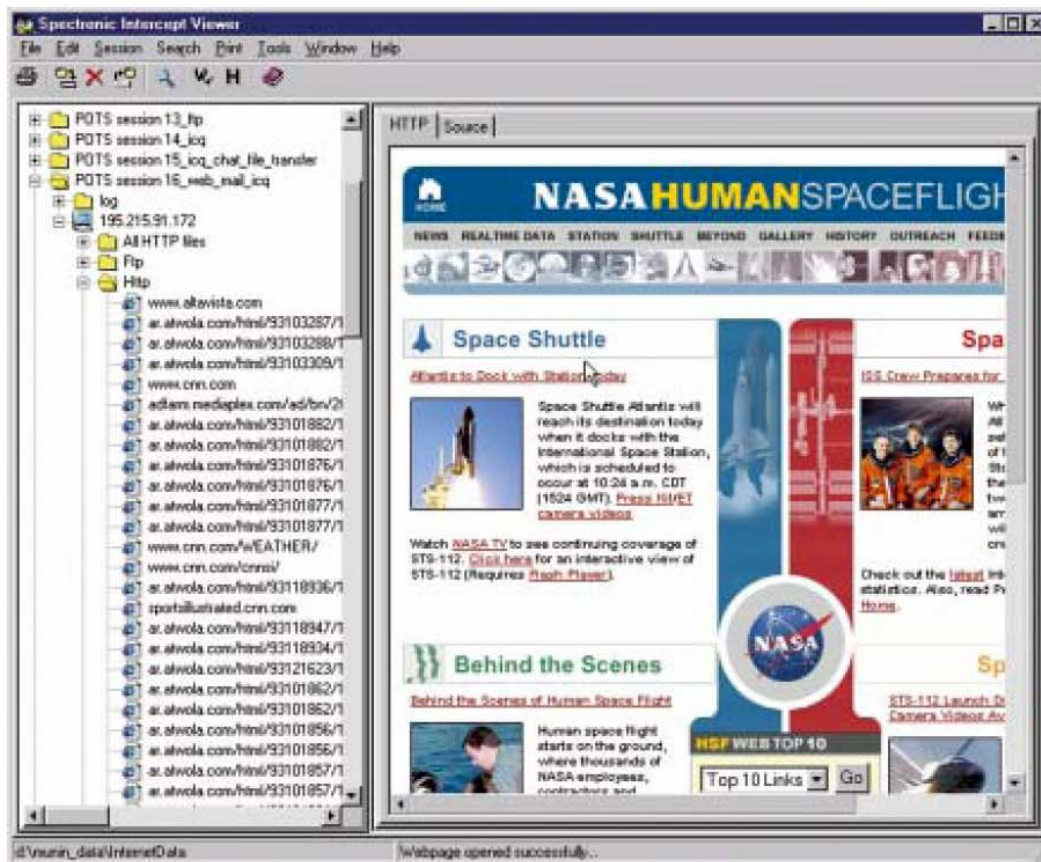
Spectronic Intercept Viewer

File Edit Session Search Print Tools Window Help

POTS session 13_ftp
POTS session 14_icq
POTS session 15_icq_chat_file_transfer
POTS session 16_web_mail_icq
log
195.215.91.172
All HTTP files
Ftp
Http
www.altavista.com
ar.atwola.com/html/93103287/1
ar.atwola.com/html/93103288/1
ar.atwola.com/html/93103309/1
www.cnn.com
adfarm.mediaplex.com/ad/bn/2
ar.atwola.com/html/93101882/1
ar.atwola.com/html/93101882/1
ar.atwola.com/html/93101876/1
ar.atwola.com/html/93101876/1
ar.atwola.com/html/93101877/1
ar.atwola.com/html/93101877/1
www.cnn.com/WEATHER/
www.cnn.com/cnnsi/
ar.atwola.com/html/93118936/1
sportsillustrated.cnn.com
ar.atwola.com/html/93118947/1
ar.atwola.com/html/93118934/1
ar.atwola.com/html/93121623/1
ar.atwola.com/html/93101862/1
ar.atwola.com/html/93101862/1
ar.atwola.com/html/93101856/1
ar.atwola.com/html/93101856/1
ar.atwola.com/html/93101857/1
ar.atwola.com/html/93101857/1

HTTP Source

HOME
NASA HUMAN SPACEFLIGH
NEWS REALTIME DATA STATION SHUTTLE BEYOND GALLERY HISTORY OUTREACH FEEDB

Space Shuttle
Atlantis to Dock with Station Today

Space Shuttle Atlantis will reach its destination today when it docks with the International Space Station, which is scheduled to occur at 10:24 a.m. CDT (1524 GMT). Press Kit/ET camera videos

Watch NASA TV to see continuing coverage of STS-112. Click here for an interactive view of STS-112 (Requires Flash Player).

Spa
ISS Crew Prepares for

Wh
All
sat
of t
Sta
the
two
arr
wil
cre

Check out the latest int statistics. Also, read Pr Home.

NASA

Behind the Scenes
Behind the Scenes of Human Space Flight

Human space flight starts on the ground, where thousands of NASA employees, contractors and

HSF WEB TOP 10
Top 10 Links Go

Sp
STS-112 Launch D
Camera Videos Av

d:\raunin_data\InternetData
Webpage opened successfully...